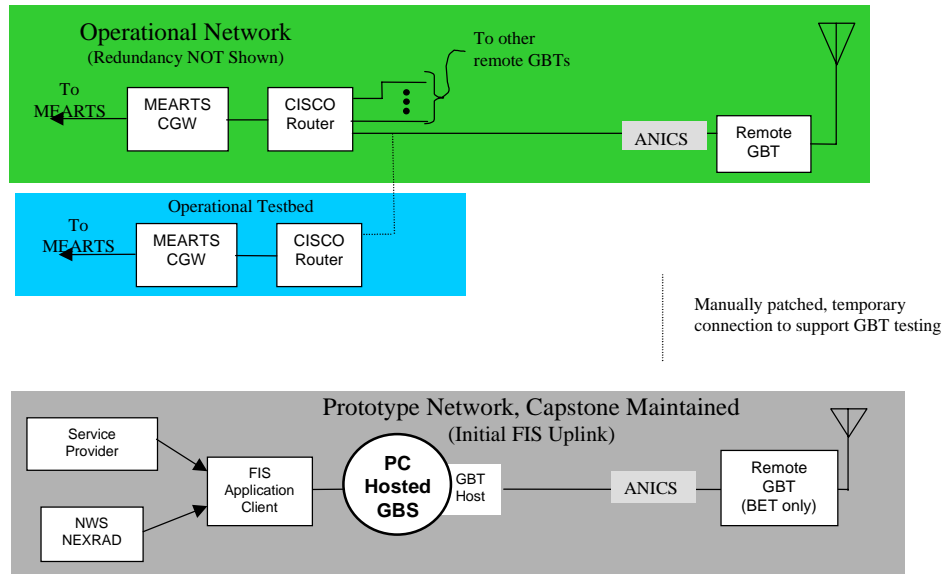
Operational Network
(Redundancy NOT Shown)

To other remote GBTs

To MEARTS

MEARTS CGW

CISCO Router

ANICS

Remote GBT

Operational Testbed

To MEARTS

MEARTS CGW

CISCO Router

Manually patched, temporary connection to support GBT testing

Prototype Network, Capstone Maintained
(Initial FIS Uplink)

Service Provider

NWS NEXRAD

FIS Application Client

PC Hosted GBS

GBT Host

ANICS

Remote GBT (BET only)